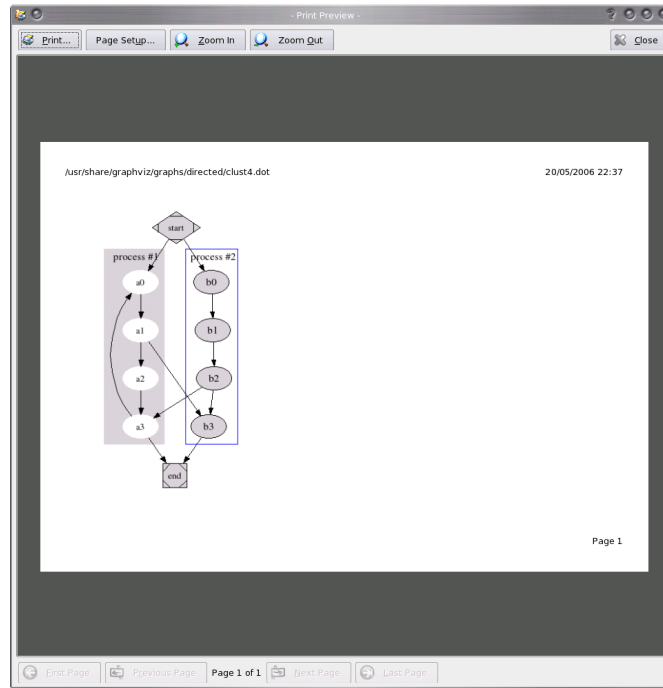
- Print Preview -

Print... Page Setup... Zoom In Zoom Out Close

/usr/share/graphviz/graphs/directed/clust4.dot

20/05/2006 22:37

start

process #1

process #2

a0

a1

a2

a3

b0

b1

b2

b3

end

Page 1

First Page Previous Page Page 1 of 1 Next Page Last Page